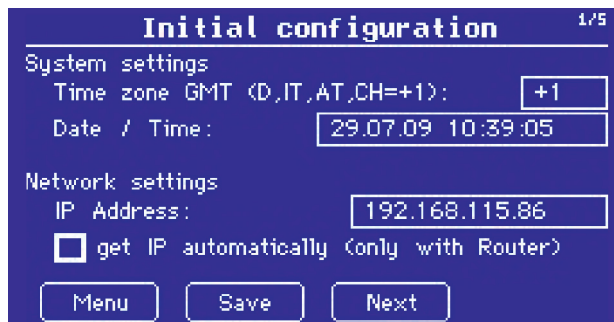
Initial configuration

1/5

System settings

Time zone GMT (D,IT,AT,CH=+1): +1

Date / Time: 29.07.09 10:39:05

Network settings

IP Address: 192.168.115.86

get IP automatically (only with Router)

Menu Save Next